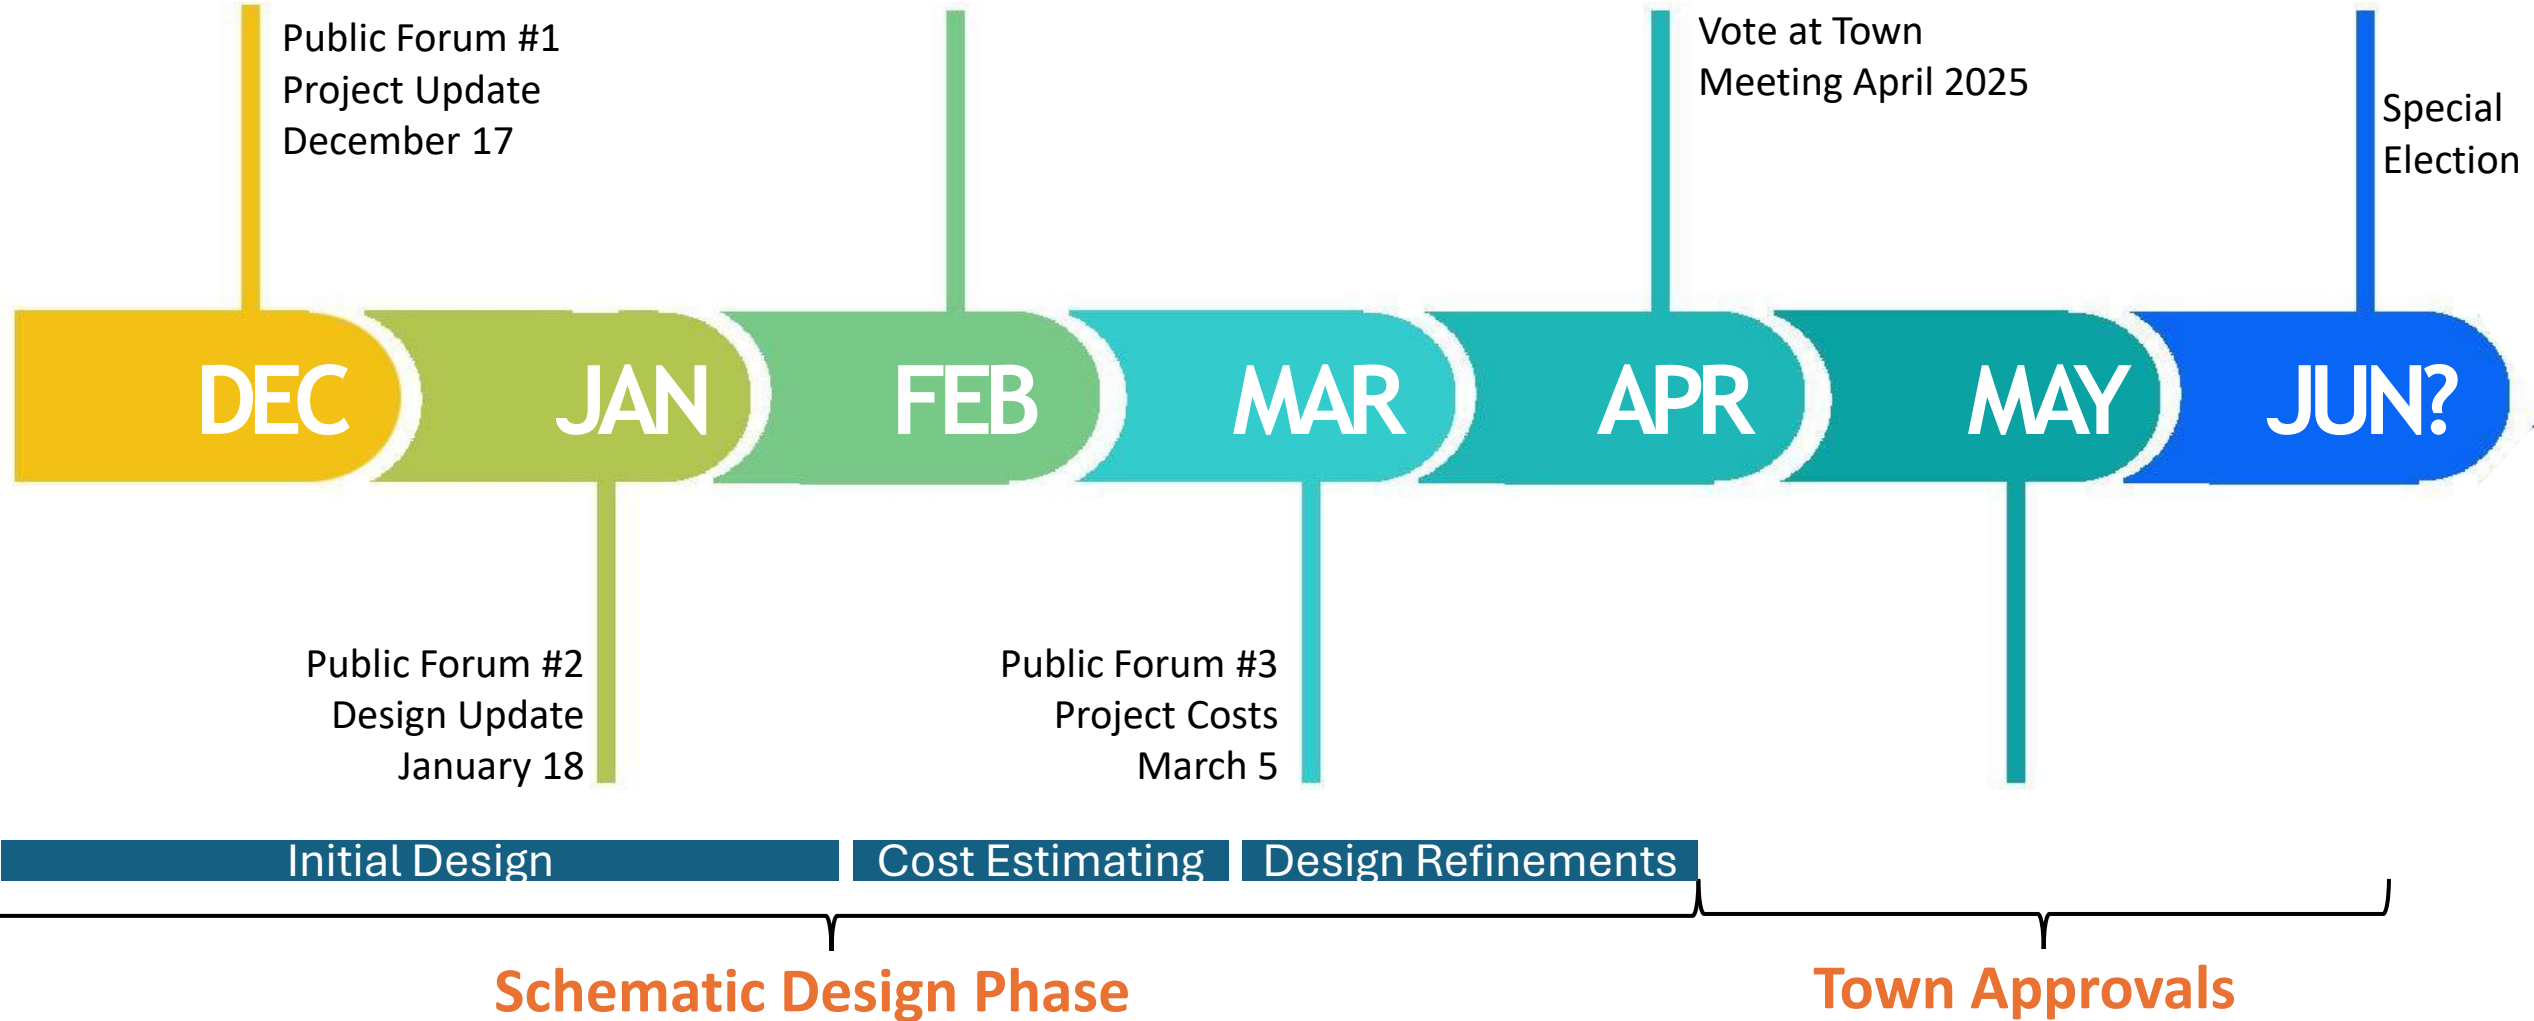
Public Forum #1
Project Update
December 17

Vote at Town
Meeting April 2025

Special
Election

DEC JAN FEB MAR APR MAY JUN?

Public Forum #2
Design Update
January 18

Public Forum #3
Project Costs
March 5

Initial Design
Cost Estimating
Design Refinements

Schematic Design Phase
Town Approvals